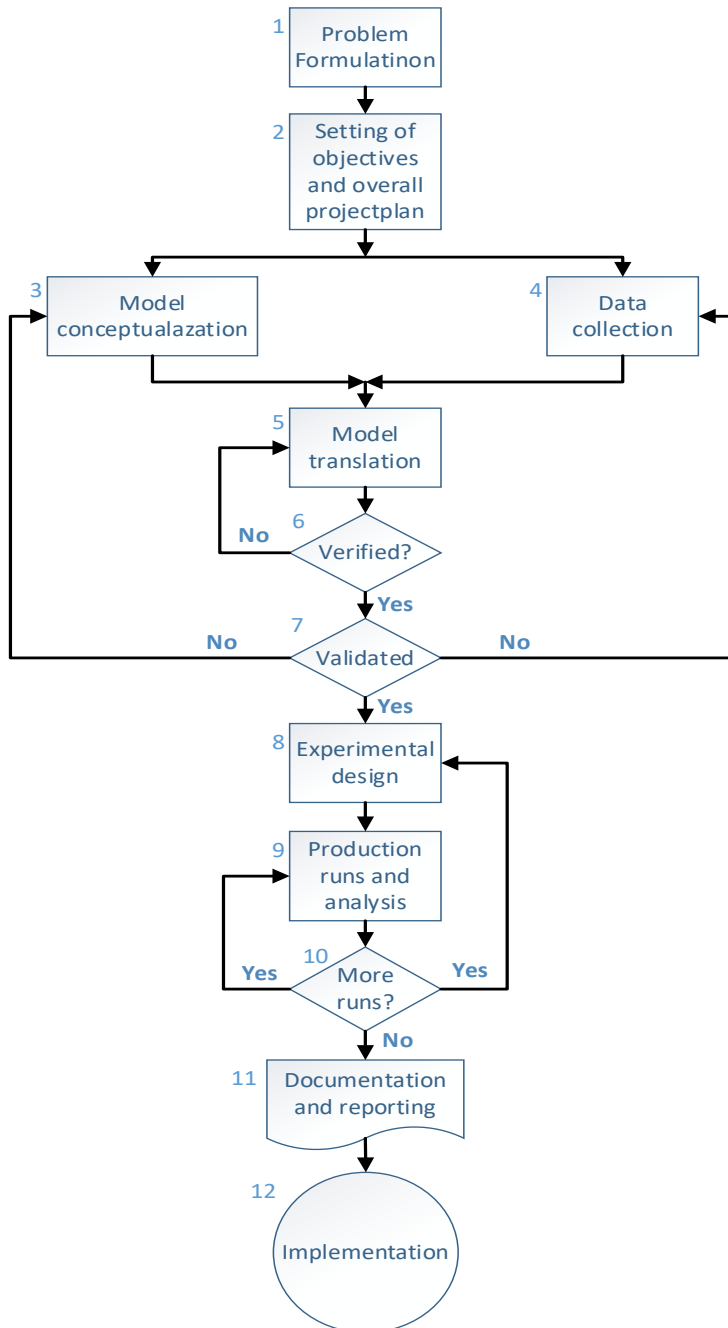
1 Problem Formulatinon

2 Setting of objectives and overall projectplan

3 Model conceptualazation

4 Data collection

5 Model translation

6 Verified?

No

Yes

7 Validated

No

No

Yes

8 Experimental design

9 Production runs and analysis

10 More runs?

Yes

Yes

No

11 Documentation and reporting

12 Implementation